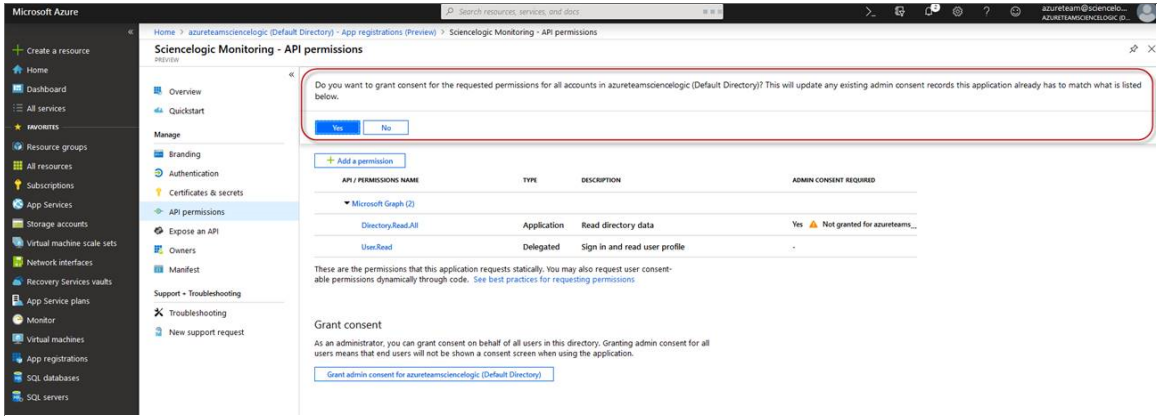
Microsoft Azure

Search resources, services, and docs

azureteam@sciencelo...
AZURETEAMSCIENCELOGIC (D...

«

Create a resource
Home
Dashboard
All services
FAVORITES
Resource groups
All resources
Subscriptions
App Services
Storage accounts
Virtual machine scale sets
Network interfaces
Recovery Services vaults
App Service plans
Monitor
Virtual machines
App registrations
SQL databases
SQL servers

Home > azureteamsciencelogic (Default Directory) - App registrations (Preview) > Sciencelogic Monitoring - API permissions

Sciencelogic Monitoring - API permissions
PREVIEW

«

Overview
Quickstart
Manage
Branding
Authentication
Certificates & secrets
API permissions
Expose an API
Owners
Manifest
Support + Troubleshooting
Troubleshooting
New support request

Do you want to grant consent for the requested permissions for all accounts in azureteamsciencelogic (Default Directory)? This will update any existing admin consent records this application already has to match what is listed below.

Yes No

+ Add a permission

| API / PERMISSIONS NAME | TYPE | DESCRIPTION | ADMIN CONSENT REQUIRED |
|---|---|---|---|
| ▼ Microsoft Graph (2) | | | |
| Directory.Read.All | Application | Read directory data | Yes ⚠ Not granted for azureteams... |
| User.Read | Delegated | Sign in and read user profile | - |

These are the permissions that this application requests statically. You may also request user consentable permissions dynamically through code. See best practices for requesting permissions

Grant consent

As an administrator, you can grant consent on behalf of all users in this directory. Granting admin consent for all users means that end users will not be shown a consent screen when using the application.

Grant admin consent for azureteamsciencelogic (Default Directory)